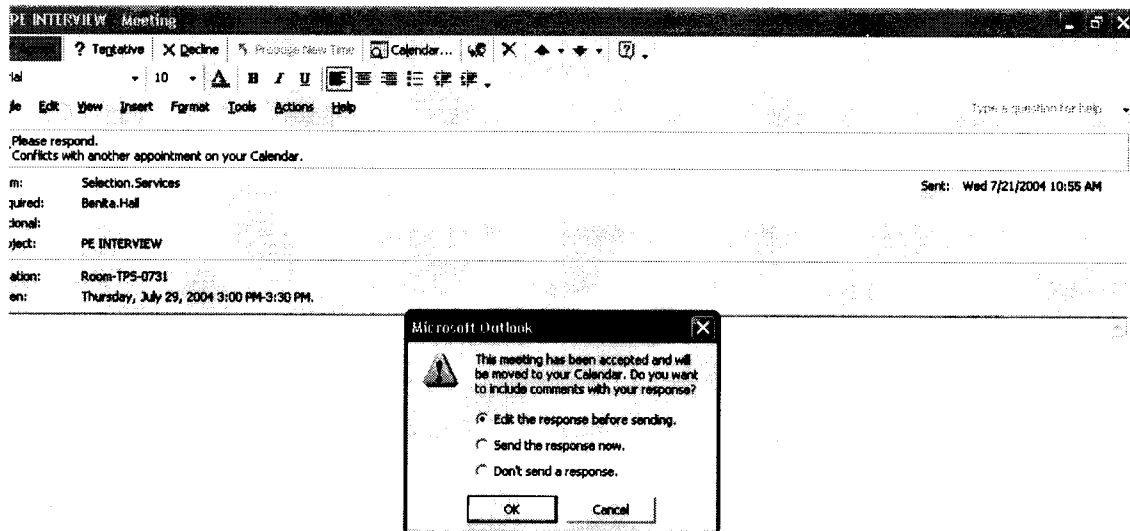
PE INTERVIEW Meeting

? Tentative X Decline Propose New Time Calendar...

ial 10 B I U

le Edit View Insert Format Tools Actions Help

Type a question for help

Please respond.
Conflicts with another appointment on your Calendar.

m: Selection.Services

Sent: Wed 7/21/2004 10:55 AM

quired: Benita.Hall

tional:

bject: PE INTERVIEW

ation: Room-TPS-0731

en: Thursday, July 29, 2004 3:00 PM-3:30 PM.

Microsoft Outlook

This meeting has been accepted and will be moved to your Calendar. Do you want to include comments with your response?

Edit the response before sending.

Send the response now.

Don't send a response.

OK Cancel